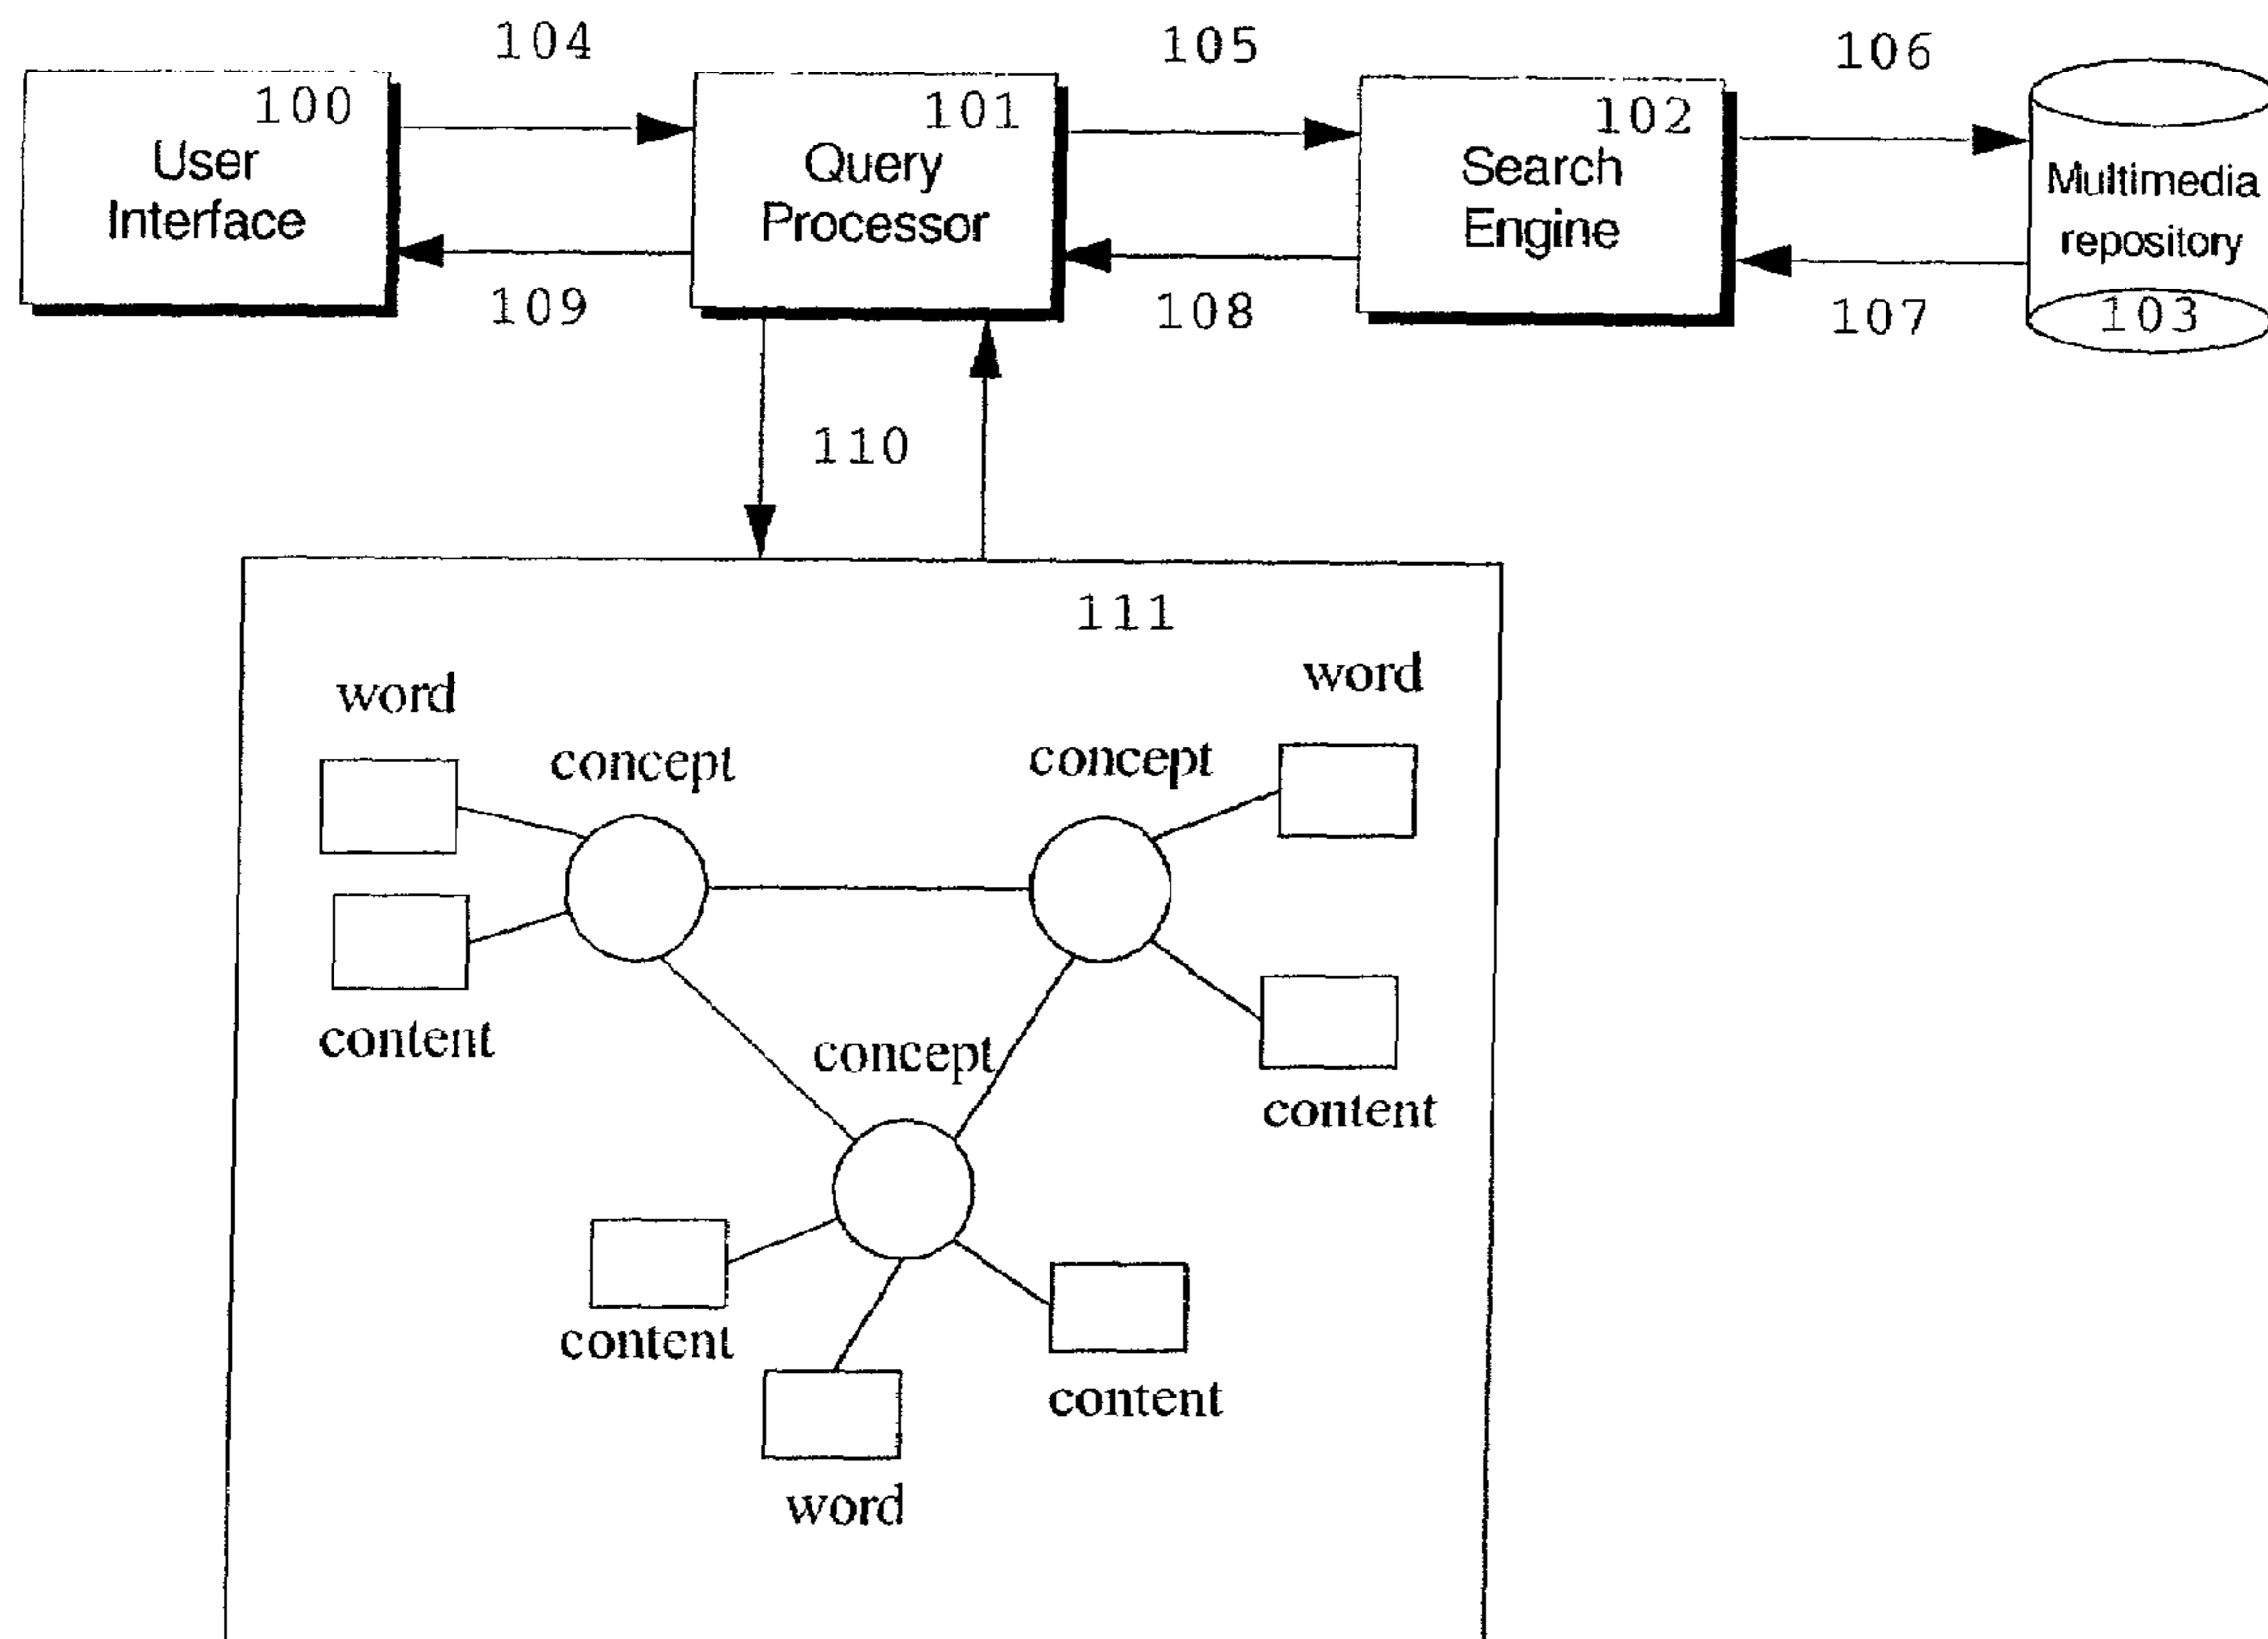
104

105

106

100
User Interface

101
Query Processor

102
Search Engine

Multimedia repository
103

109

108

107

110

111

word

concept

concept

word

content

concept

content

content

content

word

content

word